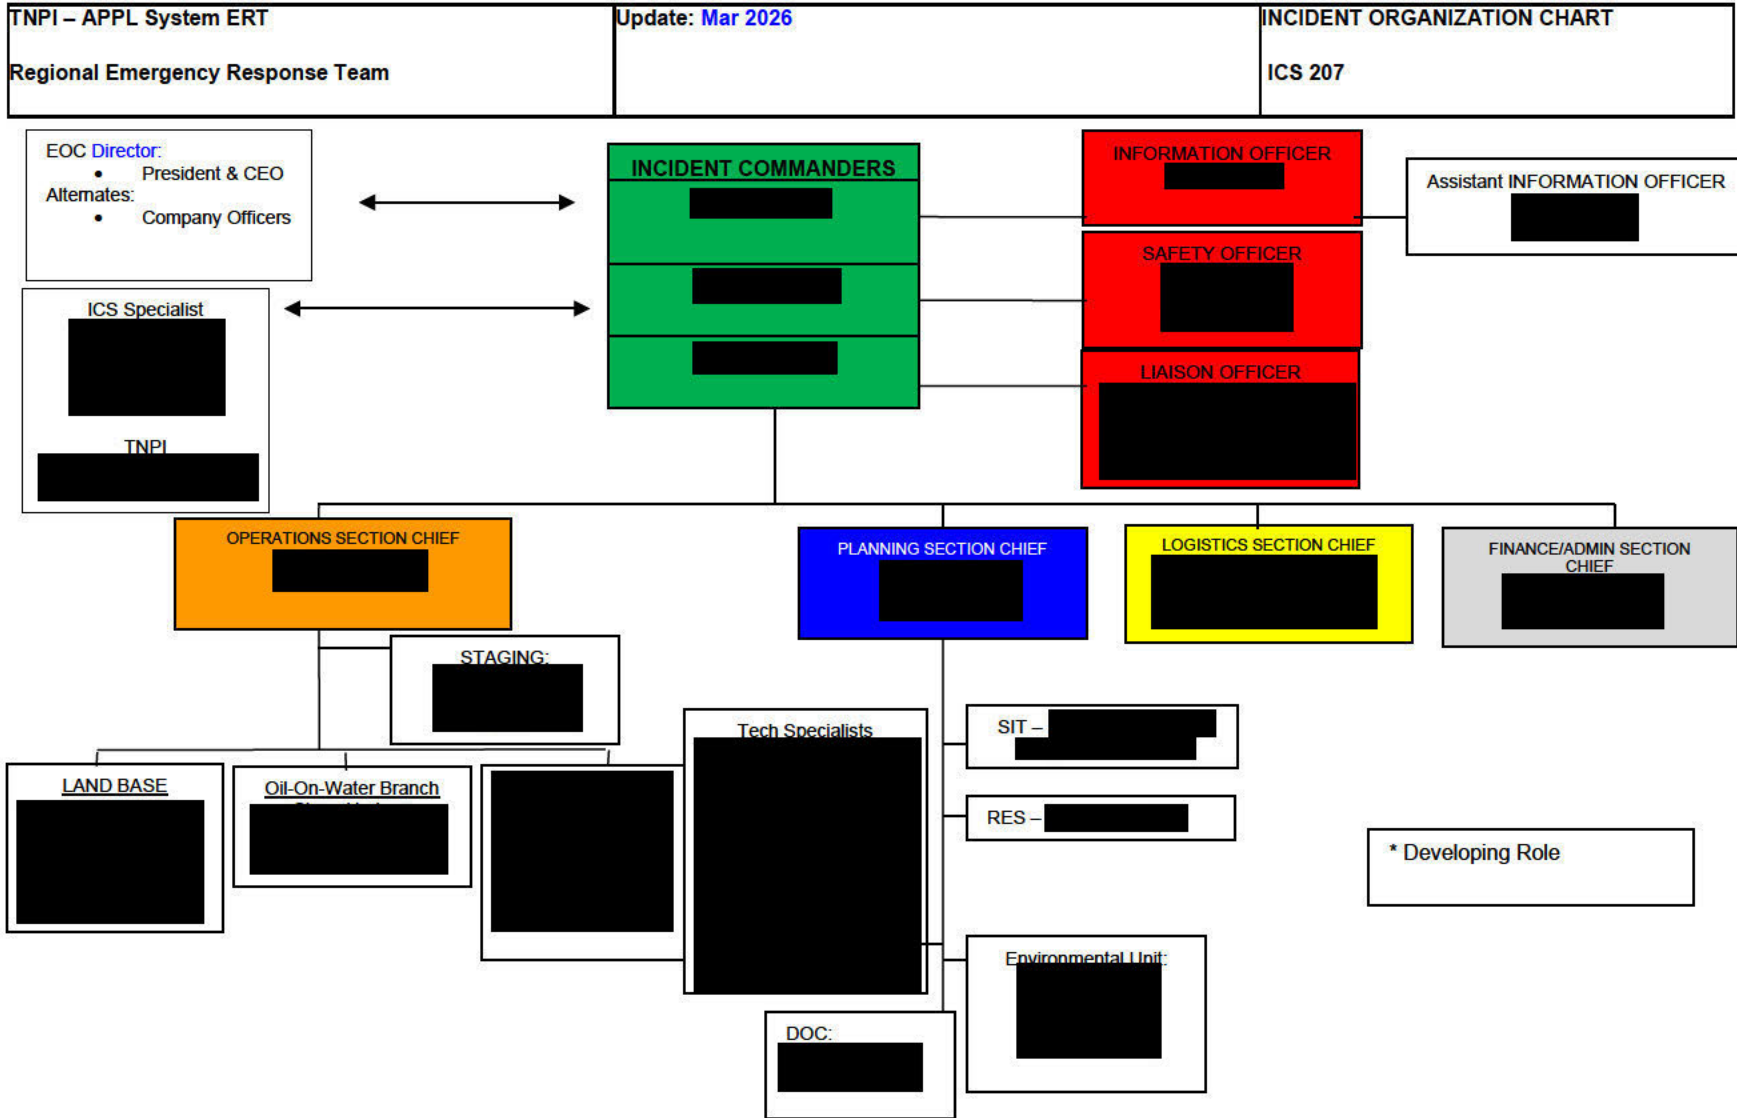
| TNPI – APPL System ERT<br><br>Regional Emergency Response Team | Update: Mar 2026 | INCIDENT ORGANIZATION CHART<br><br>ICS 207 |
|---|---|---|

EOC Director:
• President & CEO
Alternates:
• Company Officers

ICS Specialist
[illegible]
TNPI
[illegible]

INCIDENT COMMANDERS
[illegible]
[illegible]
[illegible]

INFORMATION OFFICER
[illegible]

Assistant INFORMATION OFFICER
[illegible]

SAFETY OFFICER
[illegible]

LIAISON OFFICER
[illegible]

OPERATIONS SECTION CHIEF
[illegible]

PLANNING SECTION CHIEF
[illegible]

LOGISTICS SECTION CHIEF
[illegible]

FINANCE/ADMIN SECTION CHIEF
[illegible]

STAGING:
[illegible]

LAND BASE
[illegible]

Oil-On-Water Branch
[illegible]

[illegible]

Tech Specialists
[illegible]

SIT – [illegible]

RES – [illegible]

Environmental Unit:
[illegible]

DOC:
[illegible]

* Developing Role